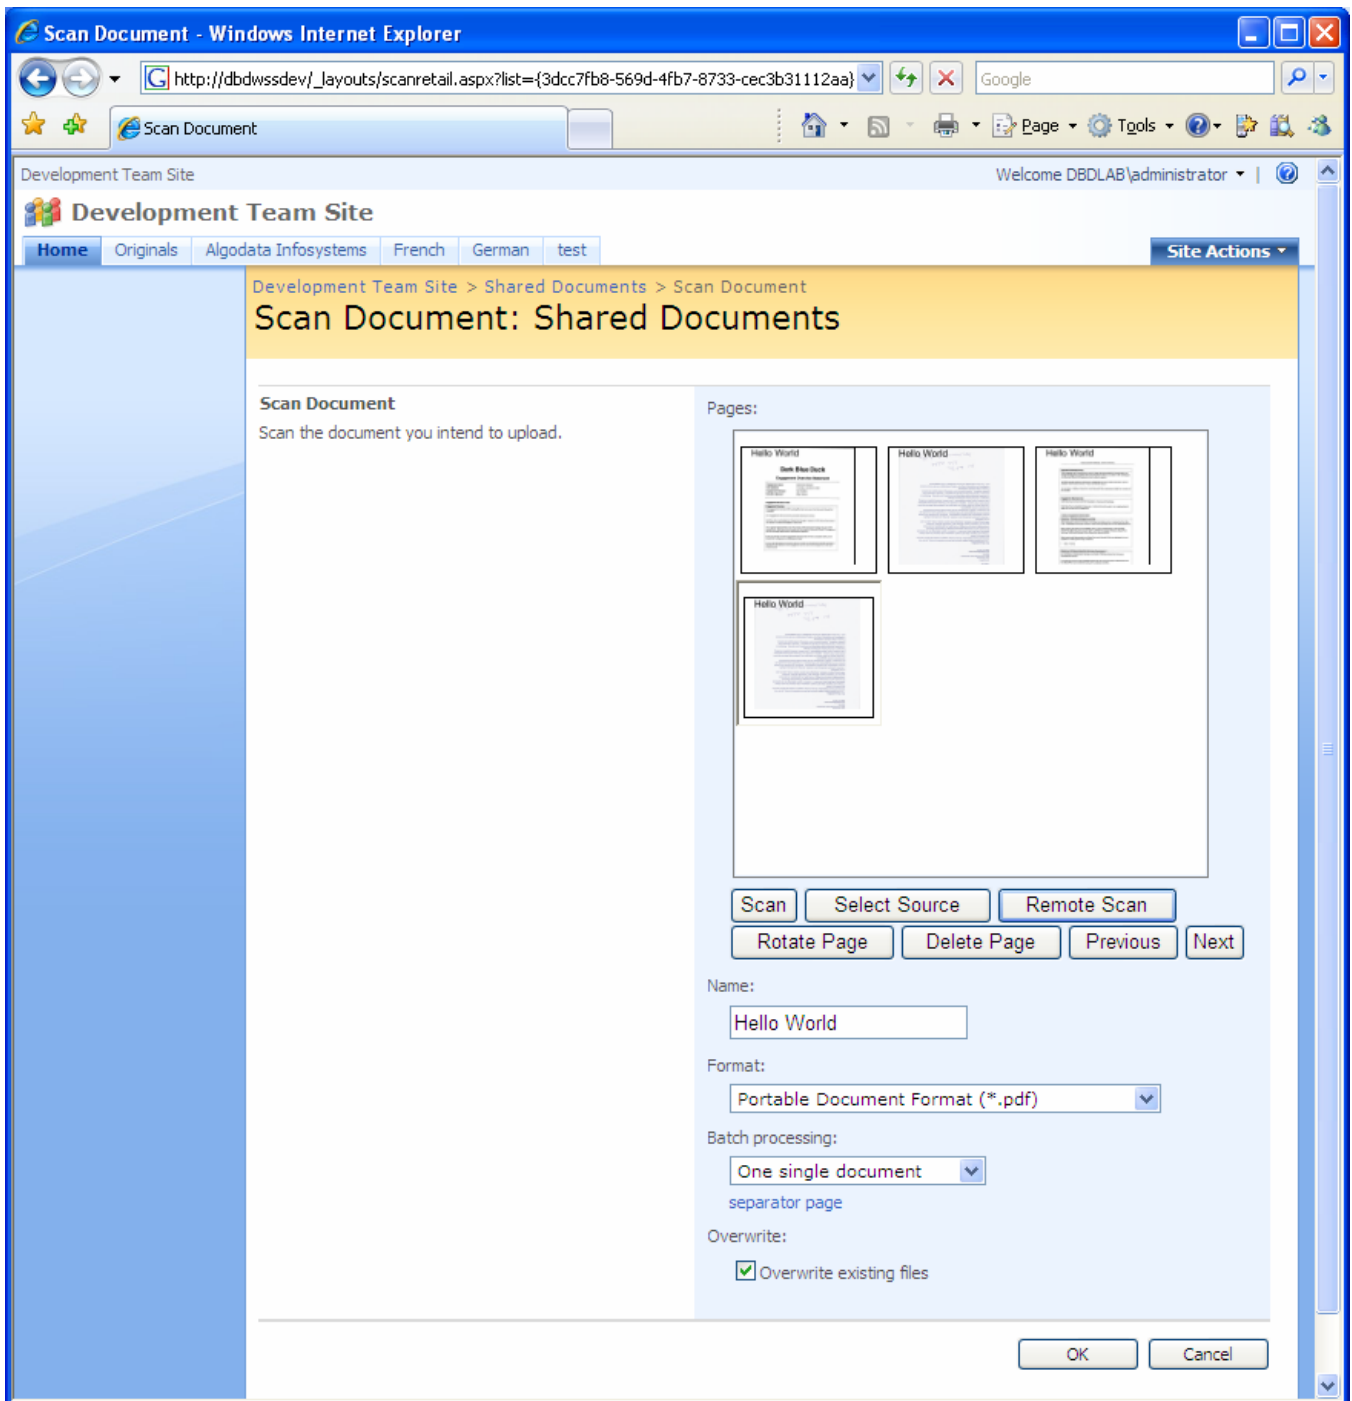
Scan Document - Windows Internet Explorer

http://dbdwssdev/_layouts/scanretail.aspx?list={3dcc7fb8-569d-4fb7-8733-cec3b31112aa}

Google

Scan Document

Page Tools

Development Team Site

Welcome DBDLAB\administrator

Development Team Site

Home Originals Algodata Infosystems French German test

Site Actions

Development Team Site > Shared Documents > Scan Document

Scan Document: Shared Documents

Scan Document

Scan the document you intend to upload.

Pages:

Hello World

Hello World

Hello World

Hello World

Scan Select Source Remote Scan

Rotate Page Delete Page Previous Next

Name:

Hello World

Format:

Portable Document Format (*.pdf)

Batch processing:

One single document

separator page

Overwrite:

Overwrite existing files

OK Cancel